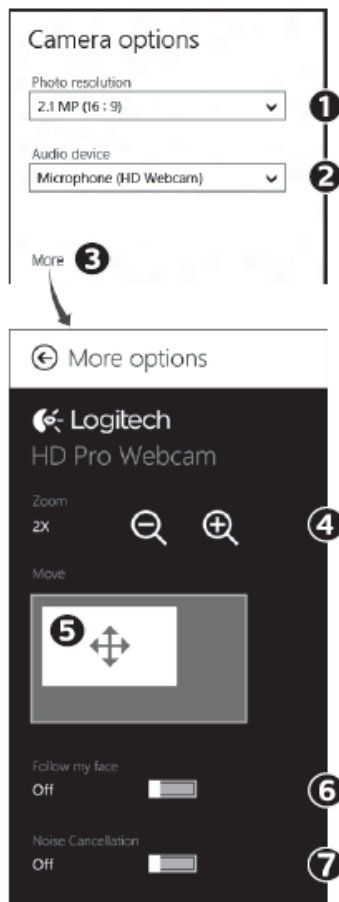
Camera options

Photo resolution
2.1 MP (16 : 9)

1

Audio device
Microphone (HD Webcam)

2

More 3

More options

Logitech
HD Pro Webcam

Zoom
2X

4

Move

5

Follow my face
Off

6

Noise Cancellation
Off

7